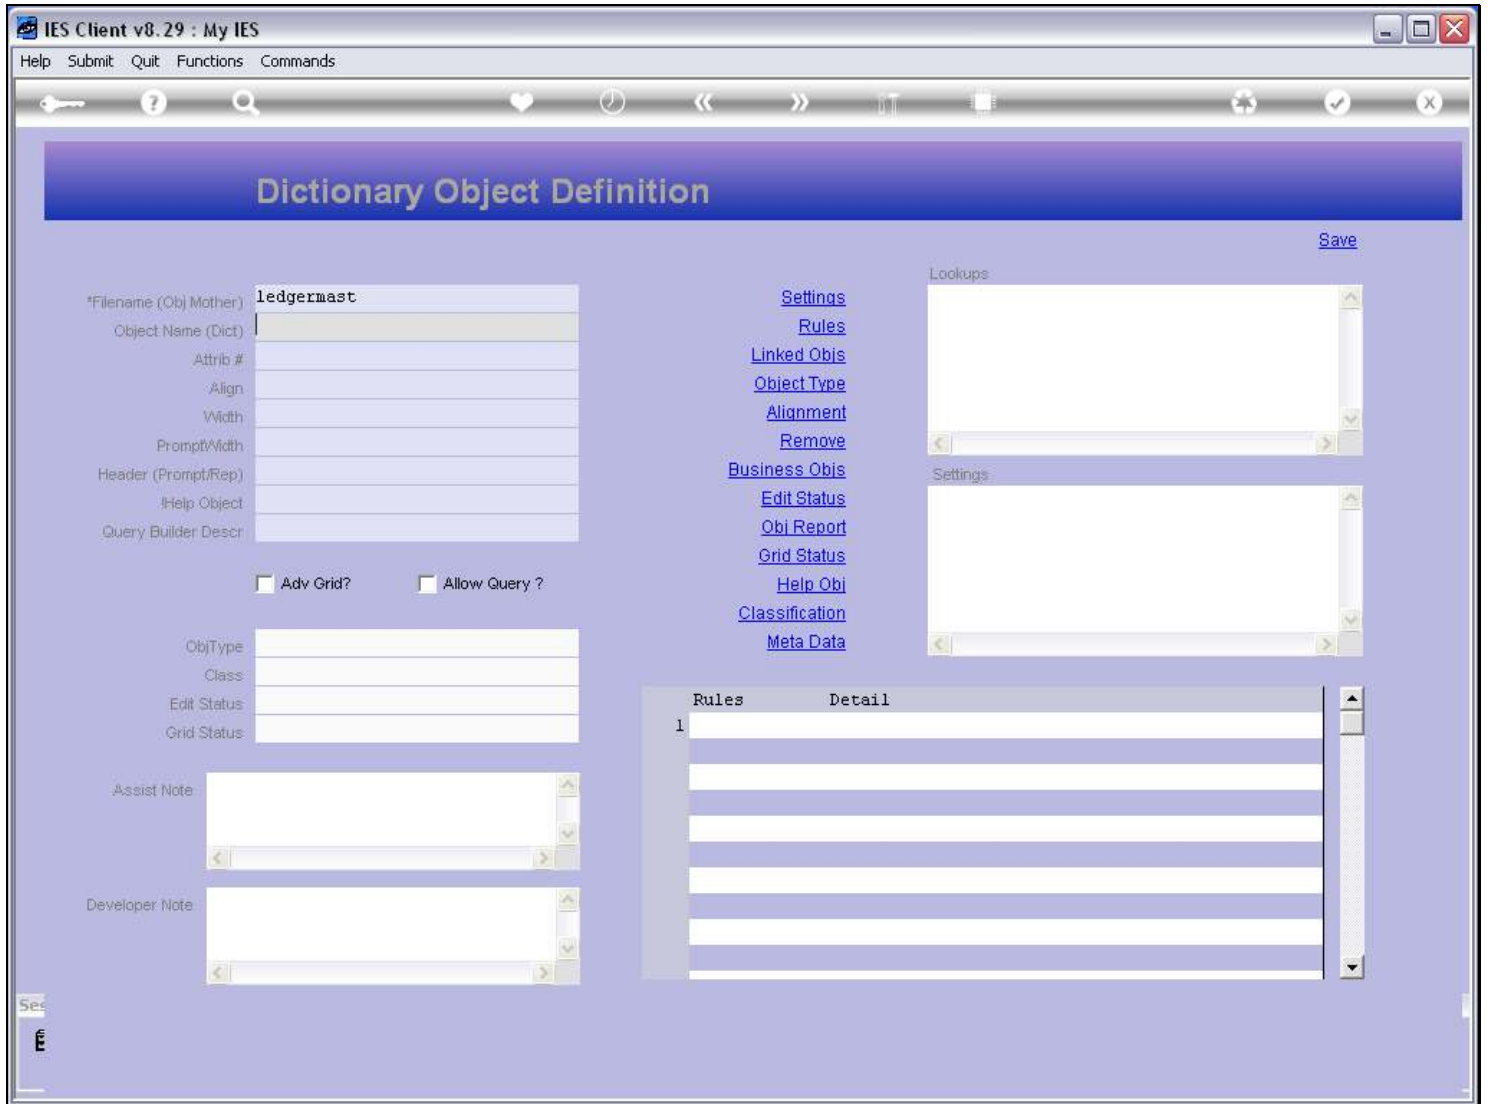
IES Client v8.29 : My IES

Help Submit Quit Functions Commands

Dictionary Object Definition

Save

*Filename (Obj Mother) ledgermast
Object Name (Dict)
Attrib #
Align
Width
PromptWidth
Header (Prompt/Rep)
Help Object
Query Builder Descr

Adv Grid? Allow Query ?

ObjType
Class
Edit Status
Grid Status

Assist Note

Developer Note

Settings
Rules
Linked Objs
Object Type
Alignment
Remove
Business Objs
Edit Status
Obj Report
Grid Status
Help Obj
Classification
Meta Data

Lookups

Settings

| | Rules | Detail |
|---|---|---|
| 1 | | |

Ses